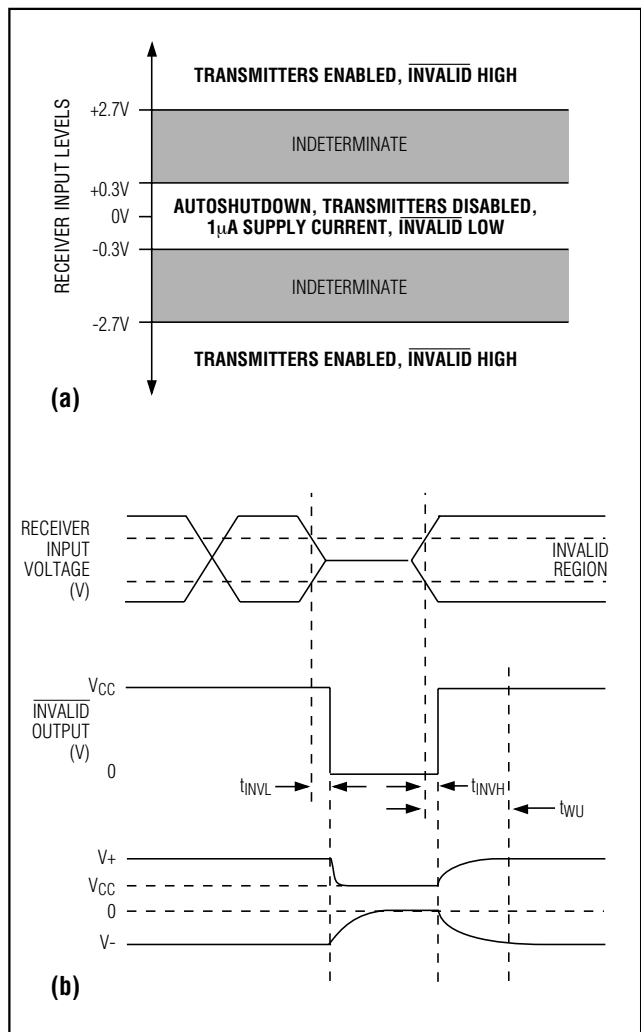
RECEIVER INPUT LEVELS

TRANSMITTERS ENABLED, $\overline{\text{INVALID}}$ HIGH

+2.7V

INDETERMINATE

+0.3V

0V

AUTOSHUTDOWN, TRANSMITTERS DISABLED, 1μA SUPPLY CURRENT, $\overline{\text{INVALID}}$ LOW

-0.3V

INDETERMINATE

-2.7V

TRANSMITTERS ENABLED, $\overline{\text{INVALID}}$ HIGH

(a)

RECEIVER INPUT VOLTAGE (V)

INVALID REGION

$V_{CC}$

$\overline{\text{INVALID}}$ OUTPUT (V)

0

$t_{INVL}$

$t_{INVH}$

$t_{WU}$

V+

$V_{CC}$

0

V-

(b)